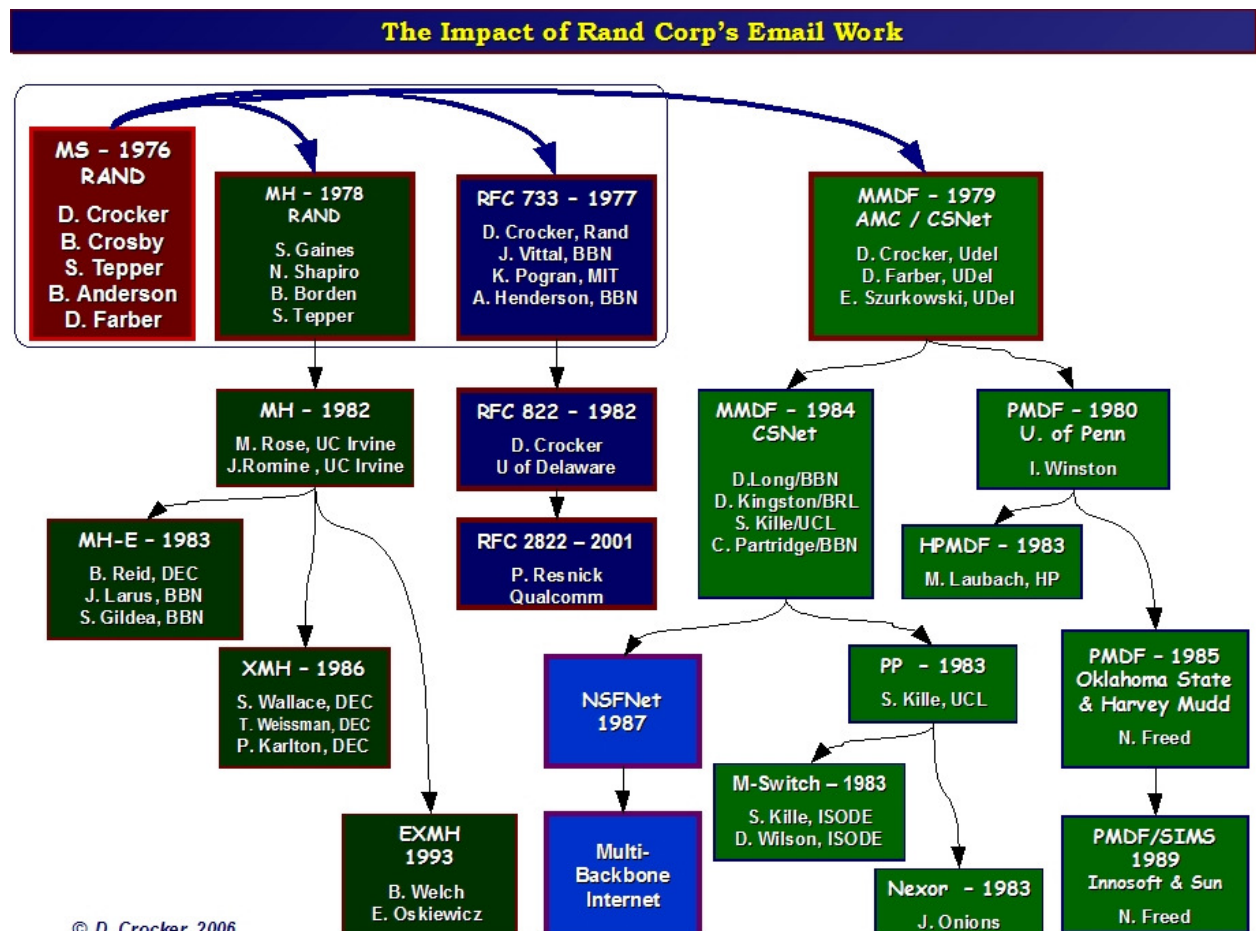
The Impact of Rand Corp's Email Work

MS - 1976
RAND
D. Crocker
B. Crosby
S. Tepper
B. Anderson
D. Farber

MH - 1978
RAND
S. Gaines
N. Shapiro
B. Borden
S. Tepper

RFC 733 - 1977
D. Crocker, Rand
J. Vittal, BBN
K. Pogran, MIT
A. Henderson, BBN

MMDF - 1979
AMC / CSNet
D. Crocker, Udel
D. Farber, UDel
E. Szurkowski, UDel

MH - 1982
M. Rose, UC Irvine
J.Romine , UC Irvine

RFC 822 - 1982
D. Crocker
U of Delaware

MMDF - 1984
CSNet
D.Long/BBN
D. Kingston/BRL
S. Kille/UCL
C. Partridge/BBN

PMDF - 1980
U. of Penn
I. Winston

MH-E - 1983
B. Reid, DEC
J. Larus, BBN
S. Gildea, BBN

RFC 2822 – 2001
P. Resnick
Qualcomm

HPMDF - 1983
M. Laubach, HP

XMH - 1986
S. Wallace, DEC
T. Weissman, DEC
P. Karlton, DEC

NSFNet
1987

PP - 1983
S. Kille, UCL

PMDF - 1985
Oklahoma State
& Harvey Mudd
N. Freed

M-Switch – 1983
S. Kille, ISODE
D. Wilson, ISODE

EXMH
1993
B. Welch
E. Oskiewicz

Multi-
Backbone
Internet

Nexor - 1983
J. Onions

PMDF/SIMS
1989
Innosoft & Sun
N. Freed

© D. Crocker, 2006